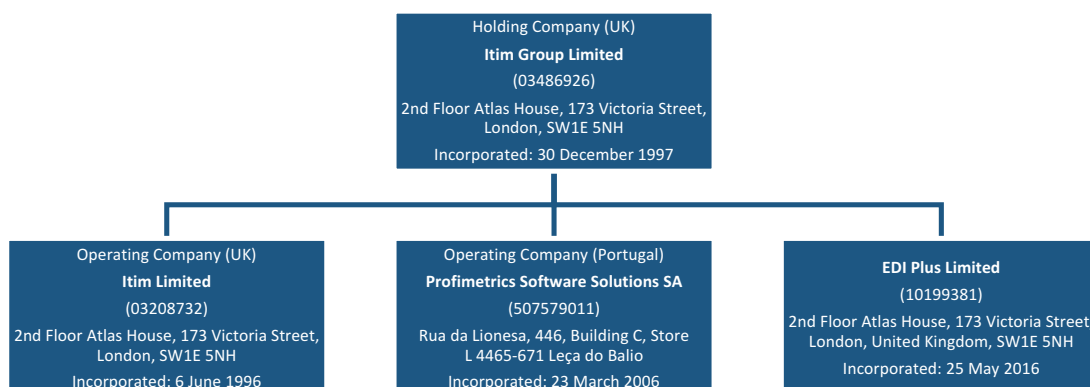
Holding Company (UK)
**Itim Group Limited**
(03486926)
2nd Floor Atlas House, 173 Victoria Street, London, SW1E 5NH
Incorporated: 30 December 1997

Operating Company (UK)
**Itim Limited**
(03208732)
2nd Floor Atlas House, 173 Victoria Street, London, SW1E 5NH
Incorporated: 6 June 1996

Operating Company (Portugal)
**Profimetrics Software Solutions SA**
(507579011)
Rua da Lionesa, 446, Building C, Store L 4465-671 Leça do Balio
Incorporated: 23 March 2006

**EDI Plus Limited**
(10199381)
2nd Floor Atlas House, 173 Victoria Street London, United Kingdom, SW1E 5NH
Incorporated: 25 May 2016